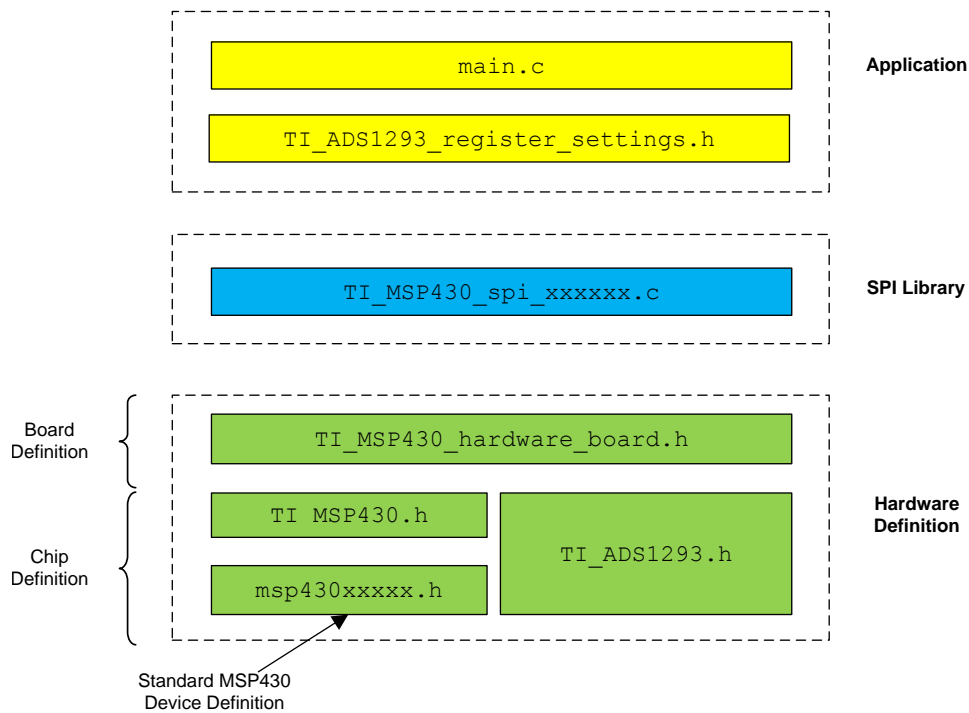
main.c

TI_ADS1293_register_settings.h

Application

TI_MSP430_spi_xxxxxx.c

SPI Library

Board Definition

TI_MSP430_hardware_board.h

Chip Definition

TI_MSP430.h

msp430xxxxx.h

TI_ADS1293.h

Hardware Definition

Standard MSP430 Device Definition